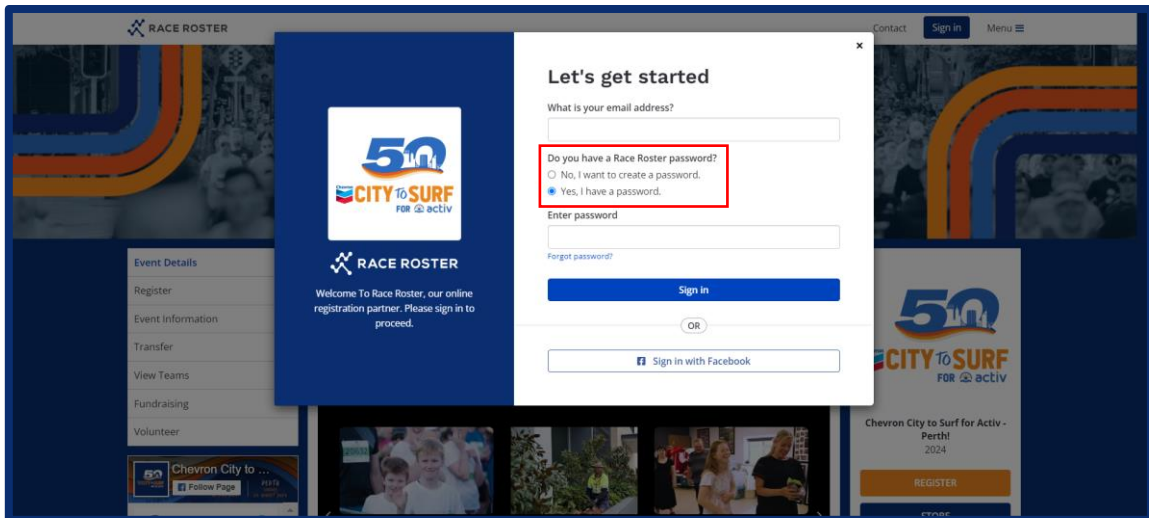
RACE ROSTER

Contact Sign in Menu

50 CITY to SURF FOR activ

RACE ROSTER

Welcome To Race Roster, our online registration partner. Please sign in to proceed.

Let's get started

What is your email address?

Do you have a Race Roster password?
No, I want to create a password.
Yes, I have a password.

Enter password

Forgot password?

Sign in

OR

Sign in with Facebook

Event Details
Register
Event Information
Transfer
View Teams
Fundraising
Volunteer

Chevron City to ...
Follow Page

50 CITY to SURF FOR activ

Chevron City to Surf for Activ - Perth!
2024

REGISTER

STORE